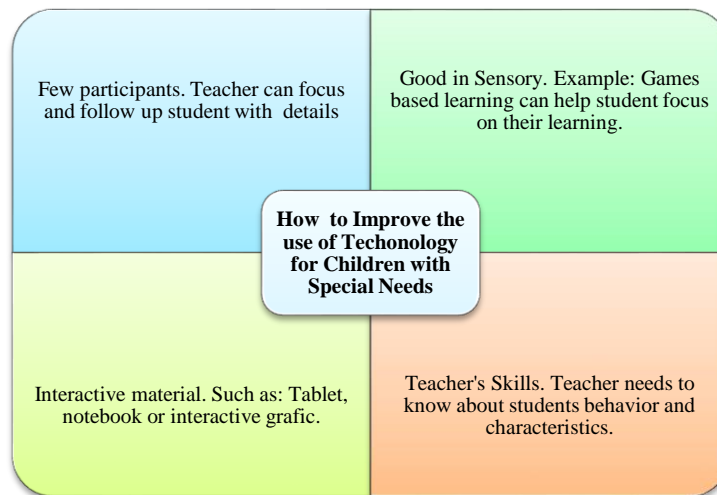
Few participants. Teacher can focus and follow up student with details

Good in Sensory. Example: Games based learning can help student focus on their learning.

How to Improve the use of Techonology for Children with Special Needs

Interactive material. Such as: Tablet, notebook or interactive grafic.

Teacher's Skills. Teacher needs to know about students behavior and characteristics.